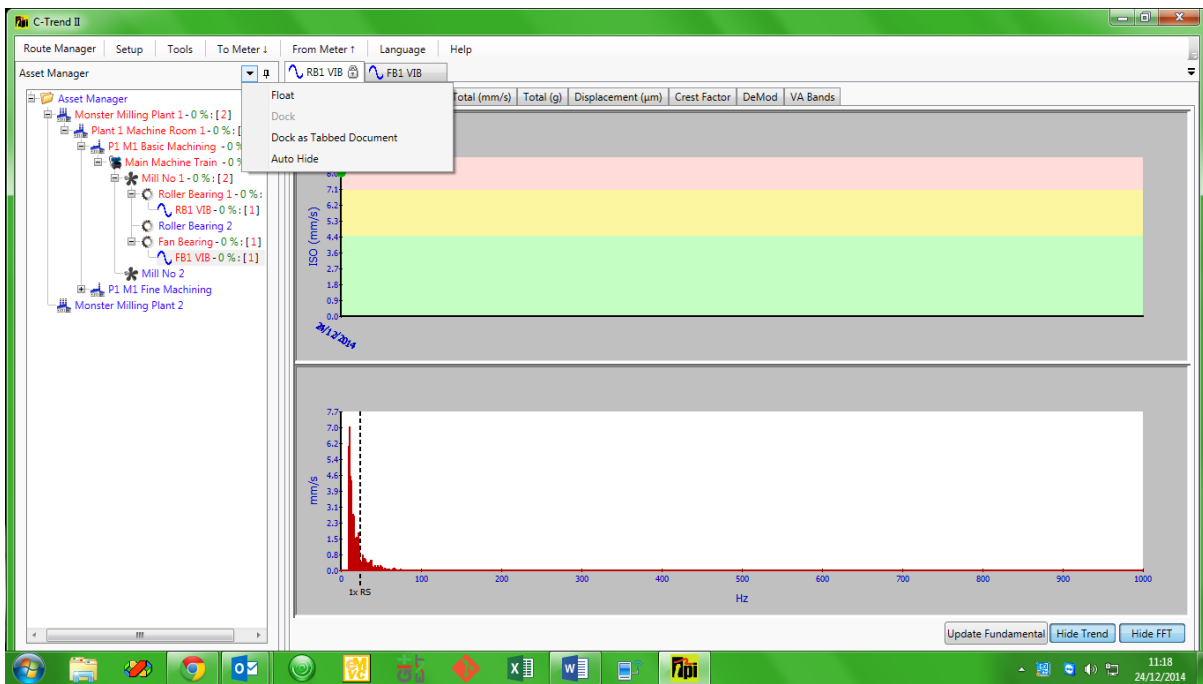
C-Trend II

Route Manager | Setup | Tools | To Meter ↓ | From Meter ↑ | Language | Help

Asset Manager

RB1 VIB | FB1 VIB

Float
Dock
Dock as Tabbed Document
Auto Hide

Total (mm/s) | Total (g) | Displacement (µm) | Crest Factor | DeMod | VA Bands

Asset Manager
Monster Milling Plant 1 - 0 % : [2]
Plant 1 Machine Room 1 - 0 % : [
P1 M1 Basic Machining - 0 %
Main Machine Train - 0 %
Mill No 1 - 0 % : [2]
Roller Bearing 1 - 0 % :
RB1 VIB - 0 % : [1]
Roller Bearing 2
Fan Bearing - 0 % : [1]
FB1 VIB - 0 % : [1]
Mill No 2
P1 M1 Fine Machining
Monster Milling Plant 2

ISO (mm/s)
8.0
7.1
6.2
5.3
4.4
3.6
2.7
1.8
0.9
0.0
24/12/2014

mm/s
7.7
7.0
6.2
5.4
4.6
3.9
3.1
2.3
1.6
0.8
0.0
0 100 200 300 400 500 600 700 800 900 1000
1x RS
Hz

Update Fundamental | Hide Trend | Hide FFT

11:18
24/12/2014